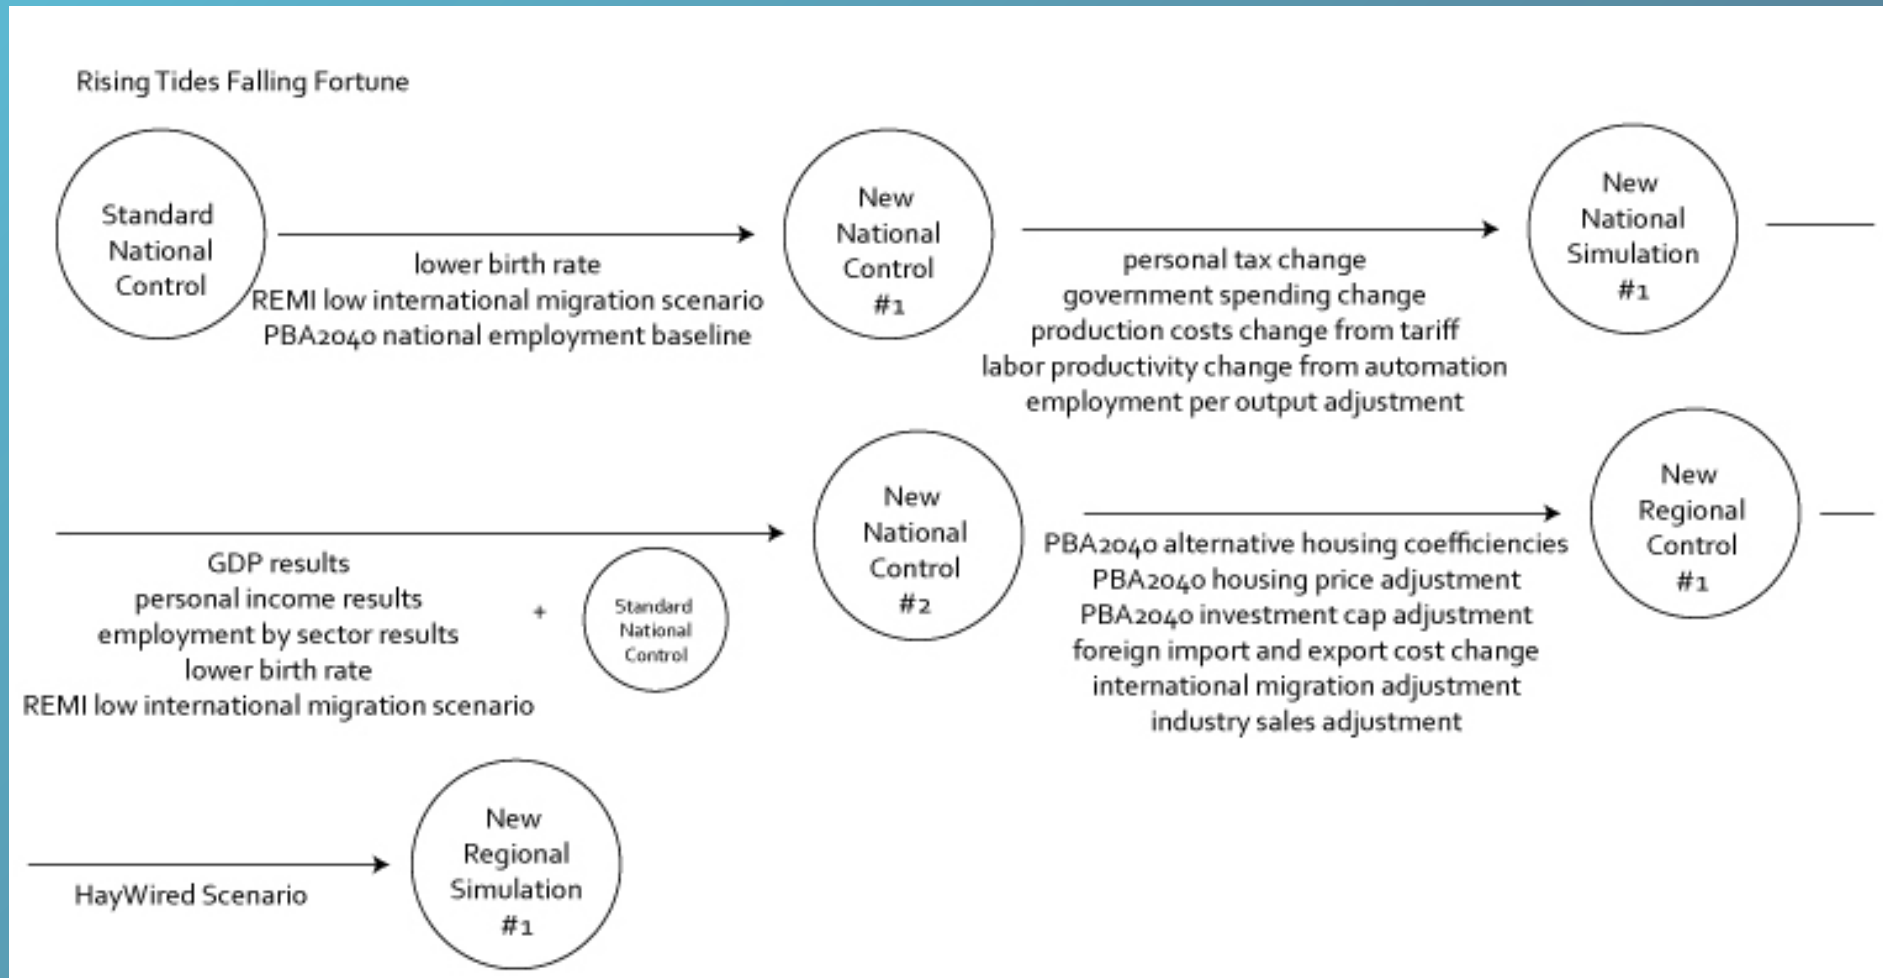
Rising Tides Falling Fortune

Standard National Control

lower birth rate
REMI low international migration scenario
PBA2040 national employment baseline

New National Control #1

personal tax change
government spending change
production costs change from tariff
labor productivity change from automation
employment per output adjustment

New National Simulation #1

GDP results
personal income results
employment by sector results
lower birth rate
REMI low international migration scenario

+

Standard National Control

New National Control #2

PBA2040 alternative housing coefficiencies
PBA2040 housing price adjustment
PBA2040 investment cap adjustment
foreign import and export cost change
international migration adjustment
industry sales adjustment

New Regional Control #1

HayWired Scenario

New Regional Simulation #1